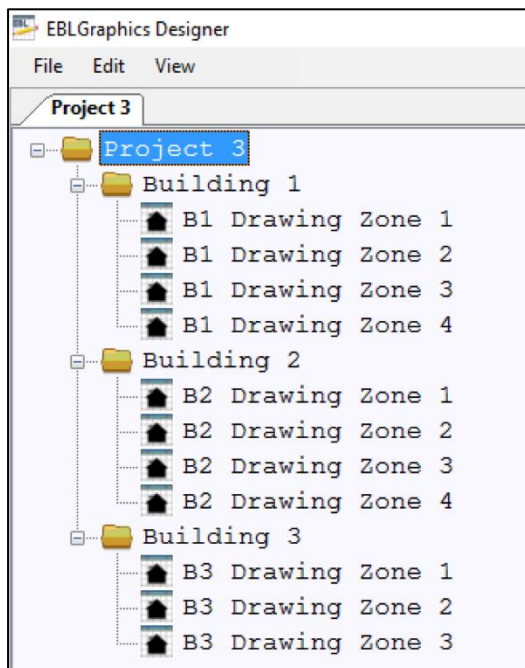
EBLGraphics Designer

File Edit View

Project 3

Project 3
Building 1
B1 Drawing Zone 1
B1 Drawing Zone 2
B1 Drawing Zone 3
B1 Drawing Zone 4
Building 2
B2 Drawing Zone 1
B2 Drawing Zone 2
B2 Drawing Zone 3
B2 Drawing Zone 4
Building 3
B3 Drawing Zone 1
B3 Drawing Zone 2
B3 Drawing Zone 3